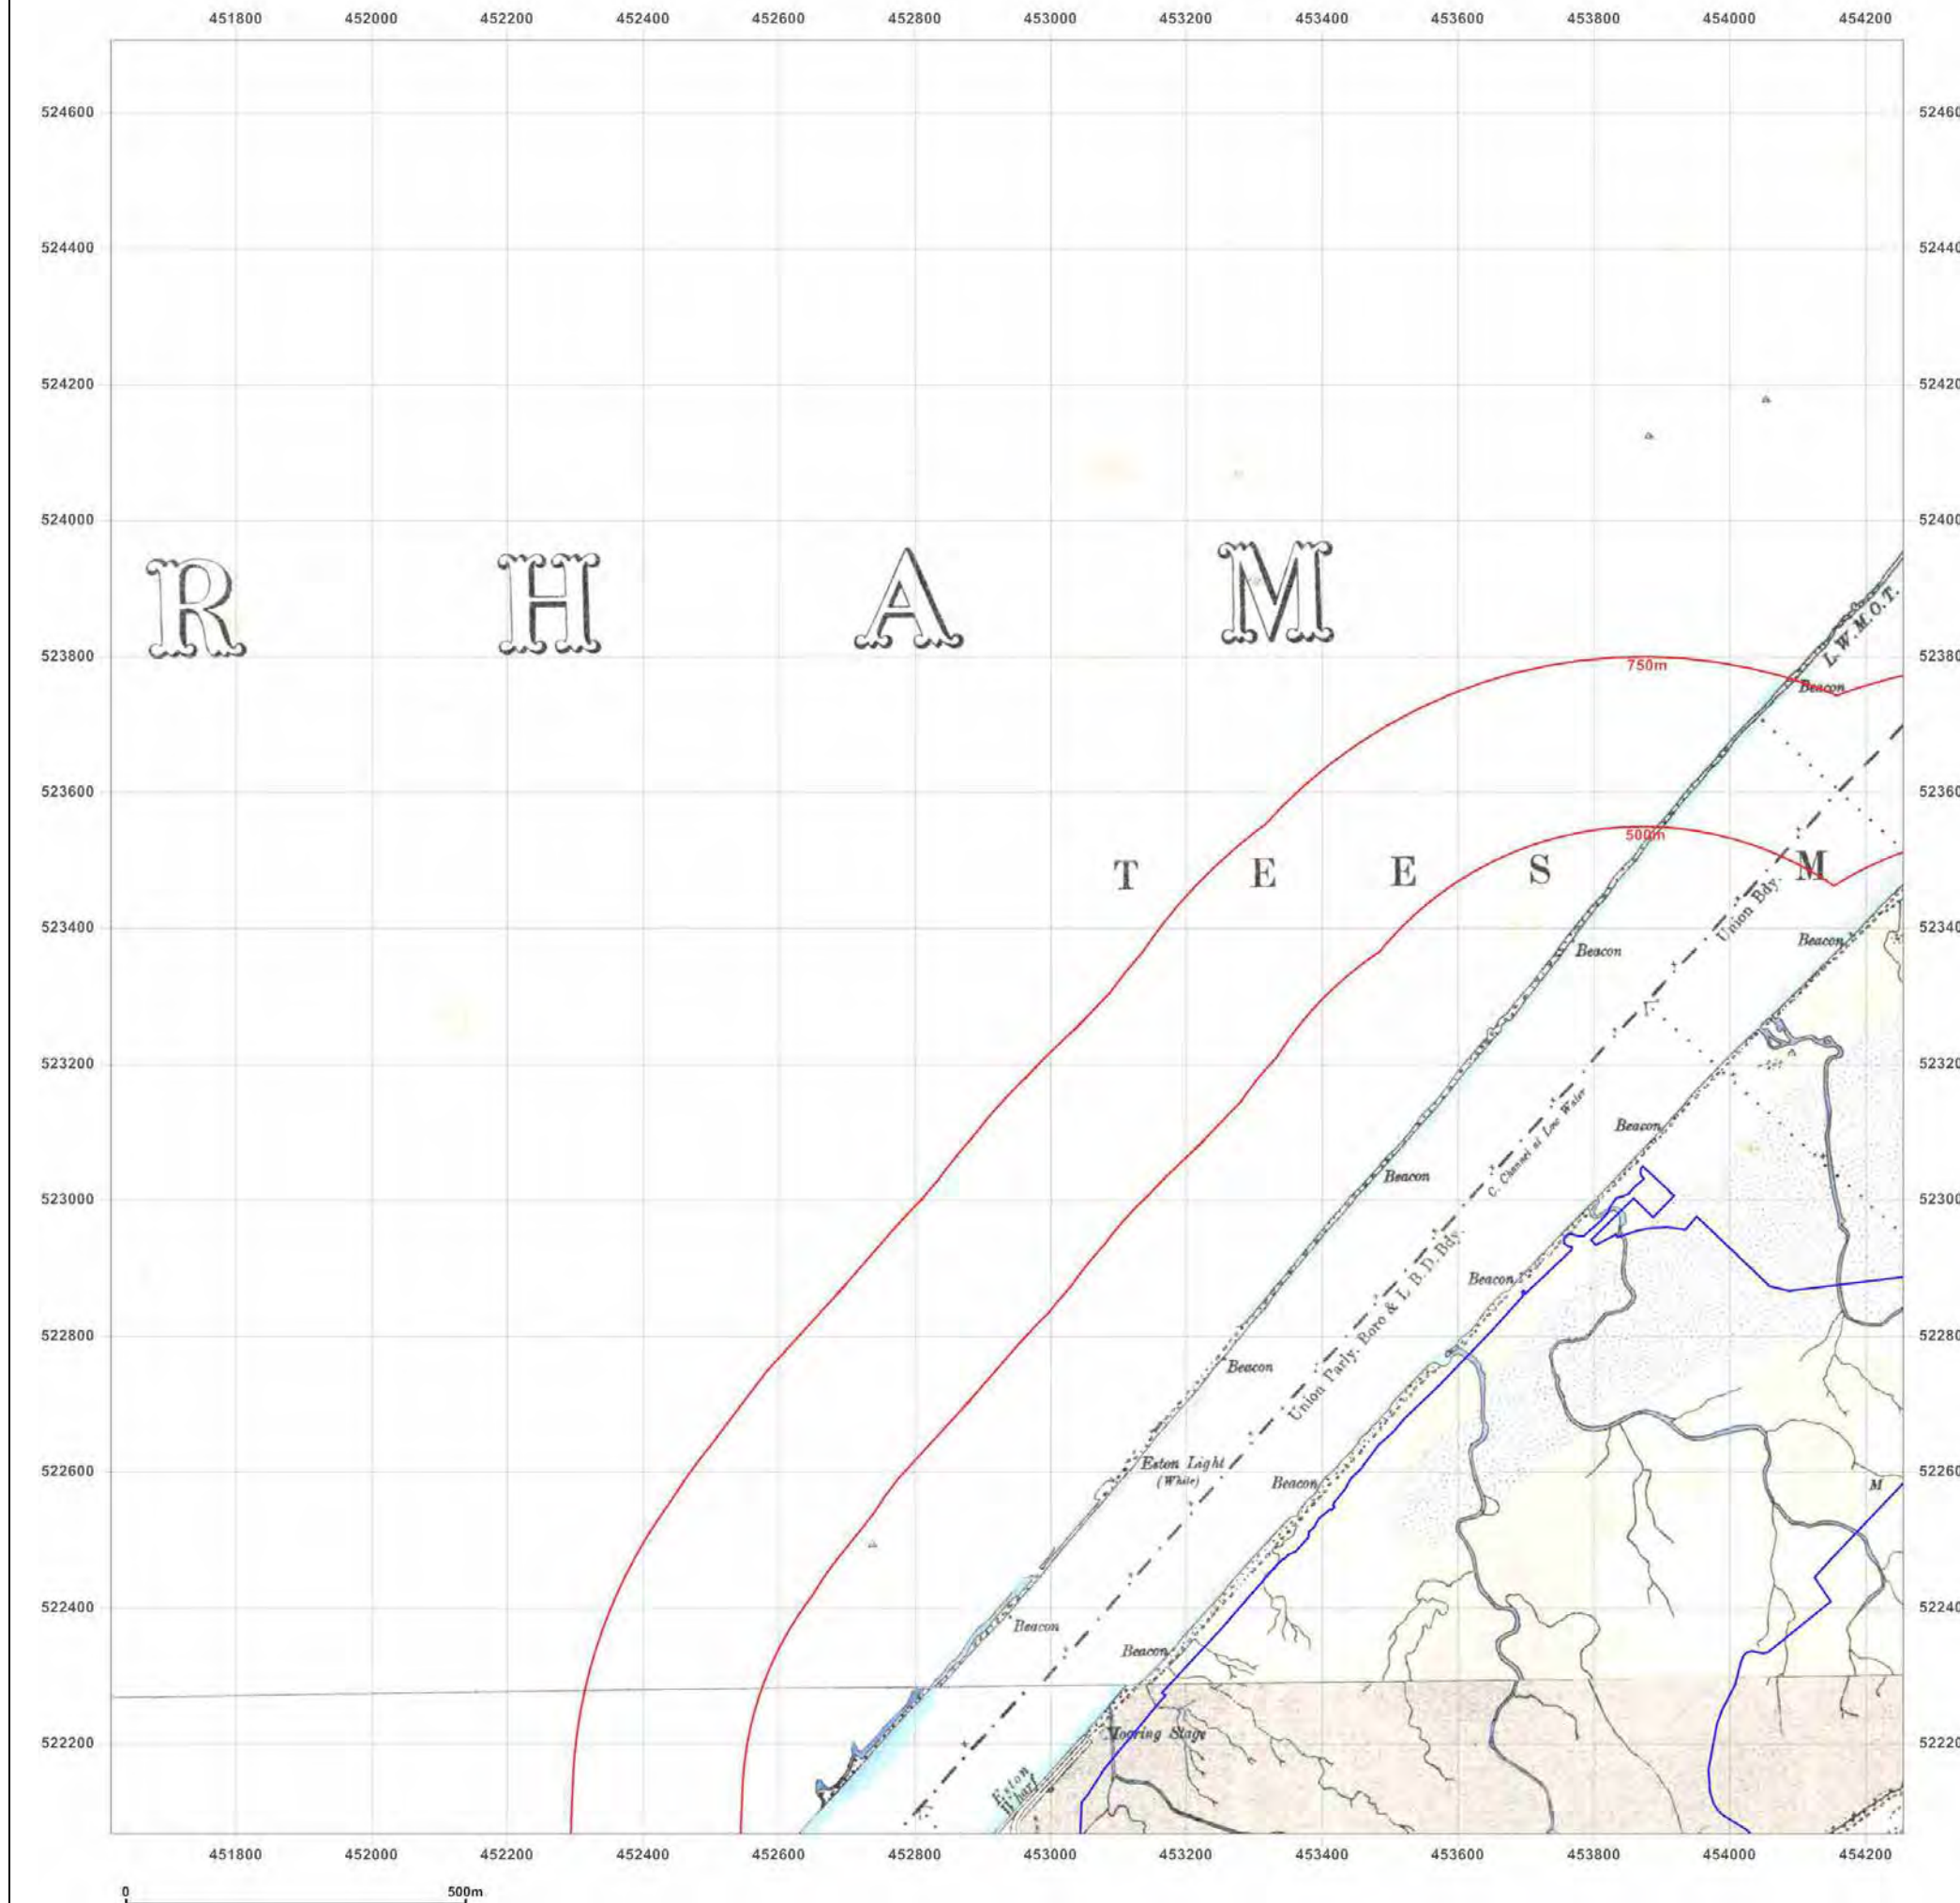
451800 452000 452200 452400 452600 452800 453000 453200 453400 453600 453800 454000 454200

524600
524400
524200
524000
523800
523600
523400
523200
523000
522800
522600
522400
522200

5246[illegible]
5244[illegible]
5242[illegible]
5240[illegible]
5238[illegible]
5236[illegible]
5234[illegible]
5232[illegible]
5230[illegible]
5228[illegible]
5226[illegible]
5224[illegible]
5222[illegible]

R H A M

L.W.M.O.T.

750m

Beacon

500m

T E E S M

Union Bdy.

Beacon

Beacon

Beacon

C. Channel at Low Water

Beacon

Union Parly. Boro & L.B.D. Bdy.

Beacon

Beacon

Eston Light (White)

Beacon

M

Beacon

Beacon

Mooring Stage

Eston Wharf

451800 452000 452200 452400 452600 452800 453000 453200 453400 453600 453800 454000 454200

0 500m